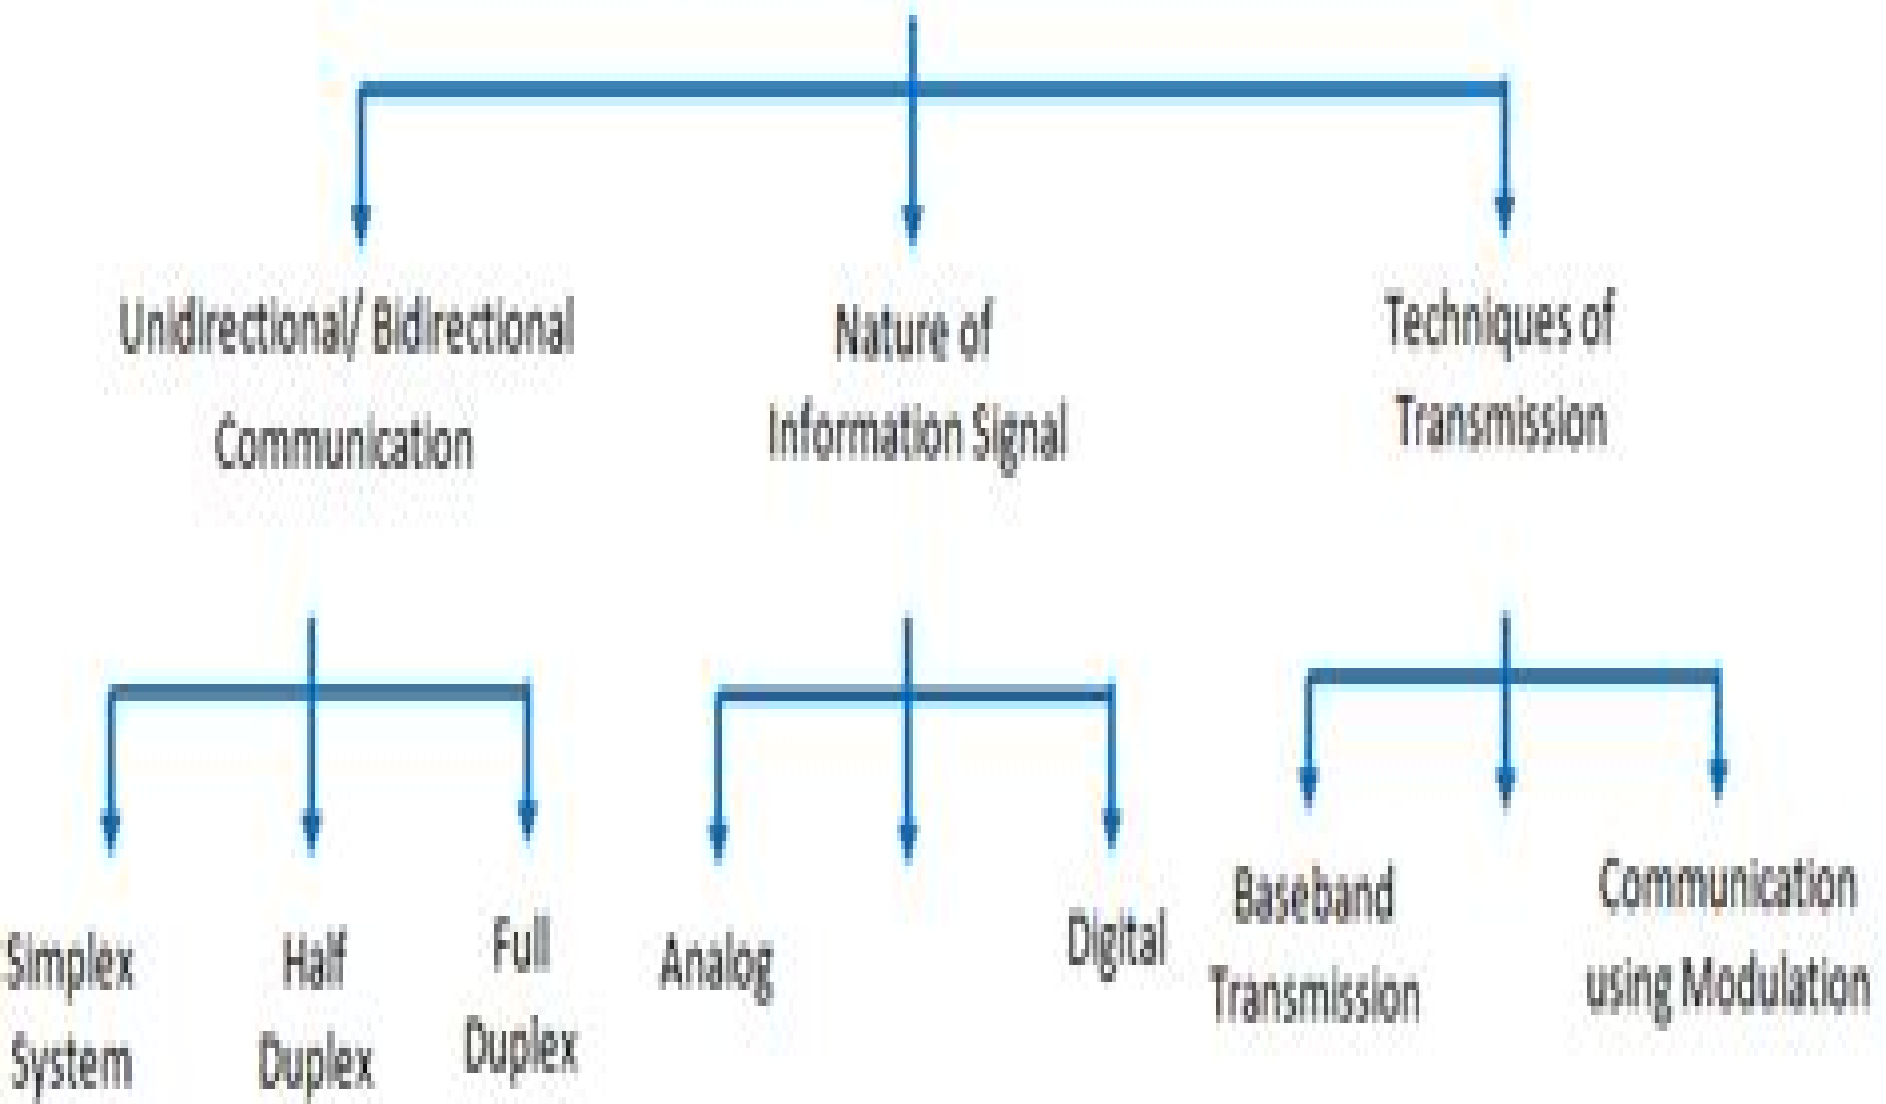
Unidirectional/ Bidirectional Communication

Nature of Information Signal

Techniques of Transmission

Simplex System

Half Duplex

Full Duplex

Analog

Digital

Baseband Transmission

Communication using Modulation